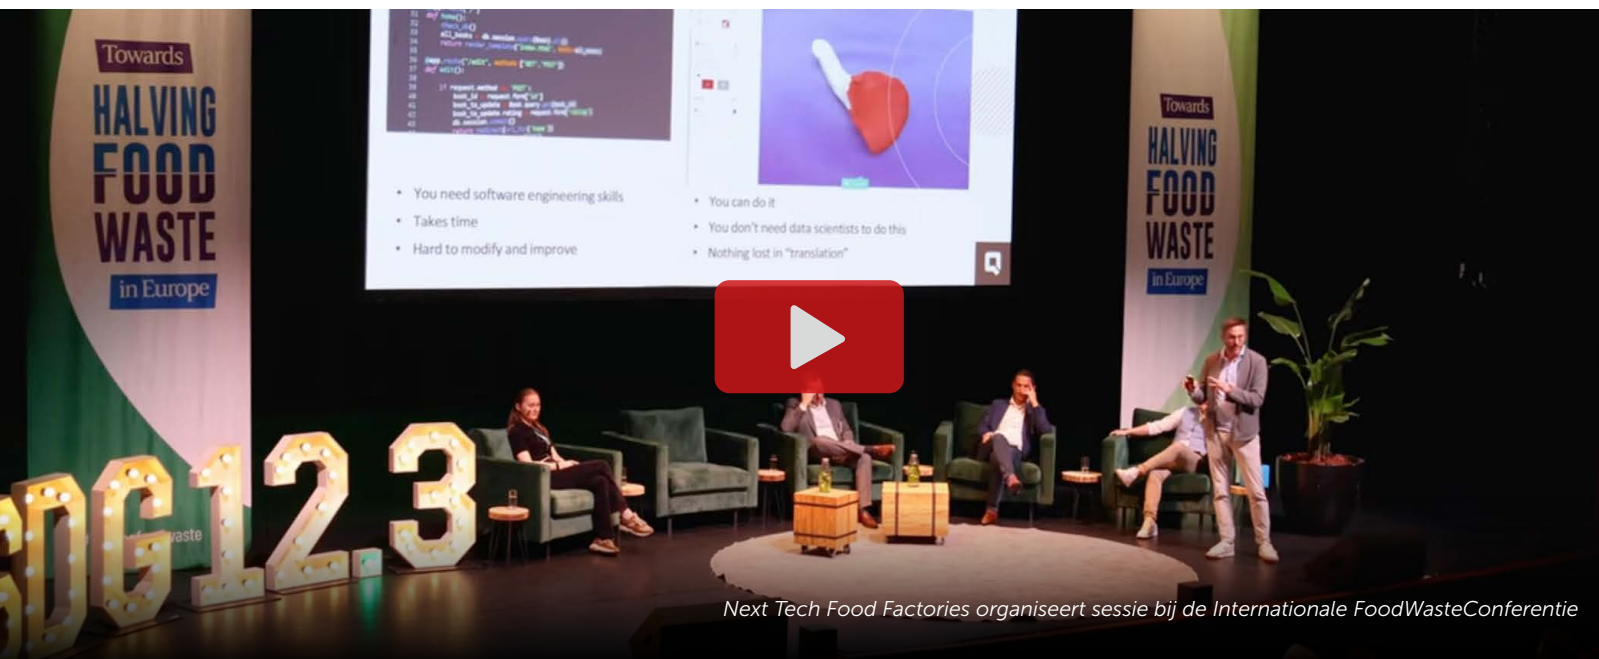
Towards
HALVING
FOOD
WASTE
in Europe

• You need software engineering skills
• Takes time
• Hard to modify and improve

• You can do it
• You don't need data scientists to do this
• Nothing lost in "translation"

Towards
HALVING
FOOD
WASTE
in Europe

SDG12.3

Next Tech Food Factories organiseert sessie bij de Internationale FoodWasteConferentie